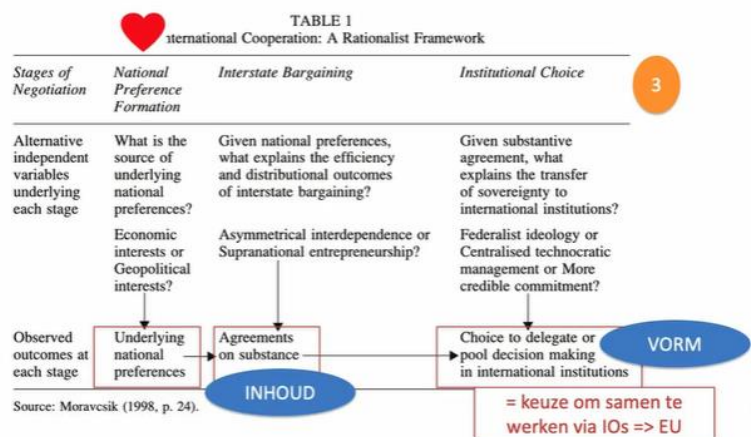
TABLE 1

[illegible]nternational Cooperation: A Rationalist Framework

3

| Stages of Negotiation | National Preference Formation | Interstate Bargaining | Institutional Choice |
|---|---|---|---|
| Alternative independent variables underlying each stage | What is the source of underlying national preferences? | Given national preferences, what explains the efficiency and distributional outcomes of interstate bargaining? | Given substantive agreement, what explains the transfer of sovereignty to international institutions? |
| | Economic interests or Geopolitical interests? | Asymmetrical interdependence or Supranational entrepreneurship? | Federalist ideology or Centralised technocratic management or More credible commitment? |
| Observed outcomes at each stage | Underlying national preferences | Agreements on substance | Choice to delegate or pool decision making in international institutions |

VORM

INHOUD

Source: Moravcsik (1998, p. 24).

= keuze om samen te werken via IOs => EU